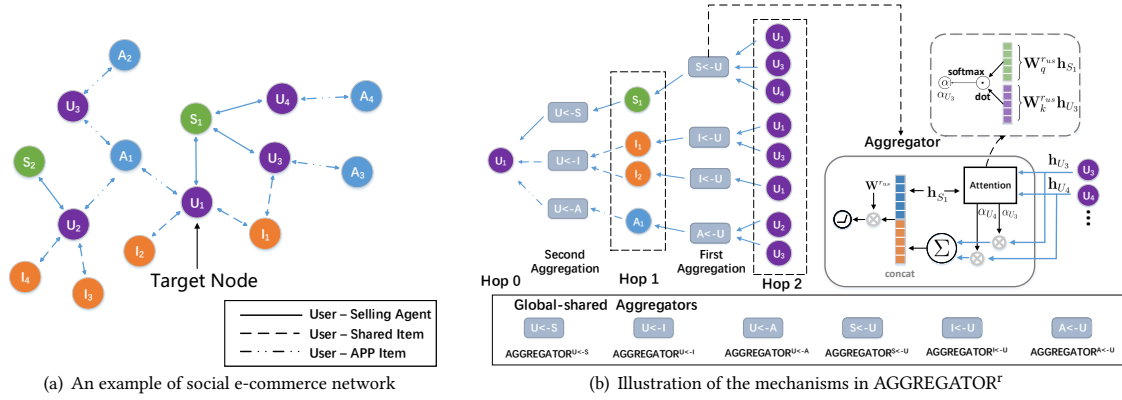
A$_2$
U$_3$
A$_4$
U$_4$
S$_1$
S$_2$
A$_1$
U$_3$
A$_3$
U$_2$
U$_1$
I$_4$
I$_3$
I$_2$
I$_1$
Target Node

User – Selling Agent
User – Shared Item
User – APP Item

(a) An example of social e-commerce network

U$_1$
U<-S
U<-I
U<-A
S$_1$
I$_1$
I$_2$
A$_1$
S<-U
I<-U
I<-U
A<-U
U$_1$
U$_3$
U$_4$
U$_1$
U$_3$
U$_1$
U$_2$
U$_3$
Second Aggregation
First Aggregation
Hop 0
Hop 1
Hop 2

softmax
$\alpha$
$\alpha_{U_3}$
dot
$\mathbf{W}_q^{r_{us}}\mathbf{h}_{S_1}$
$\mathbf{W}_k^{r_{us}}\mathbf{h}_{U_3}$
Aggregator
$\mathbf{h}_{U_3}$
$\mathbf{h}_{U_4}$
U$_3$
U$_4$
$\mathbf{W}^{r_{us}}$
$\mathbf{h}_{S_1}$
Attention
$\alpha_{U_4}$ $\alpha_{U_3}$
$\Sigma$
concat

Global-shared Aggregators
U<-S AGGREGATOR$^{U<-S}$
U<-I AGGREGATOR$^{U<-I}$
U<-A AGGREGATOR$^{U<-A}$
S<-U AGGREGATOR$^{S<-U}$
I<-U AGGREGATOR$^{I<-U}$
A<-U AGGREGATOR$^{A<-U}$

(b) Illustration of the mechanisms in AGGREGATOR$^r$